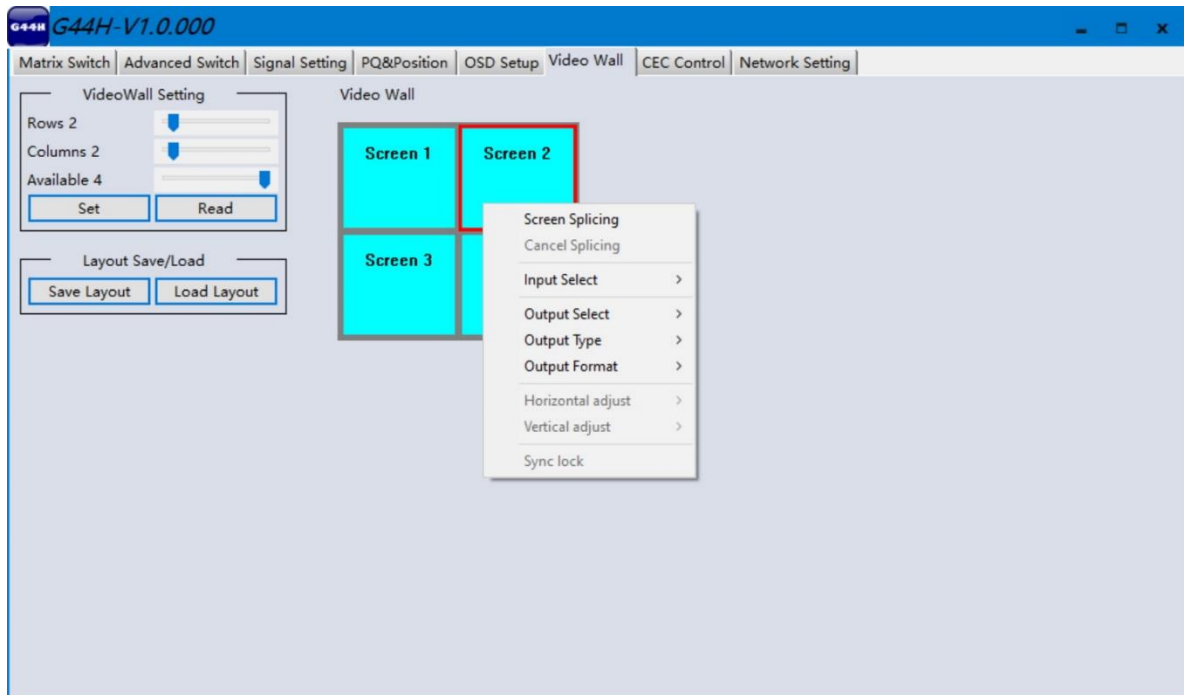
G44H G44H-V1.0.000

Matrix Switch | Advanced Switch | Signal Setting | PQ&Position | OSD Setup | Video Wall | CEC Control | Network Setting

VideoWall Setting
Rows 2
Columns 2
Available 4
Set
Read

Layout Save/Load
Save Layout
Load Layout

Video Wall

Screen 1
Screen 2
Screen 3

Screen Splicing
Cancel Splicing
Input Select >
Output Select >
Output Type >
Output Format >
Horizontal adjust >
Vertical adjust >
Sync lock